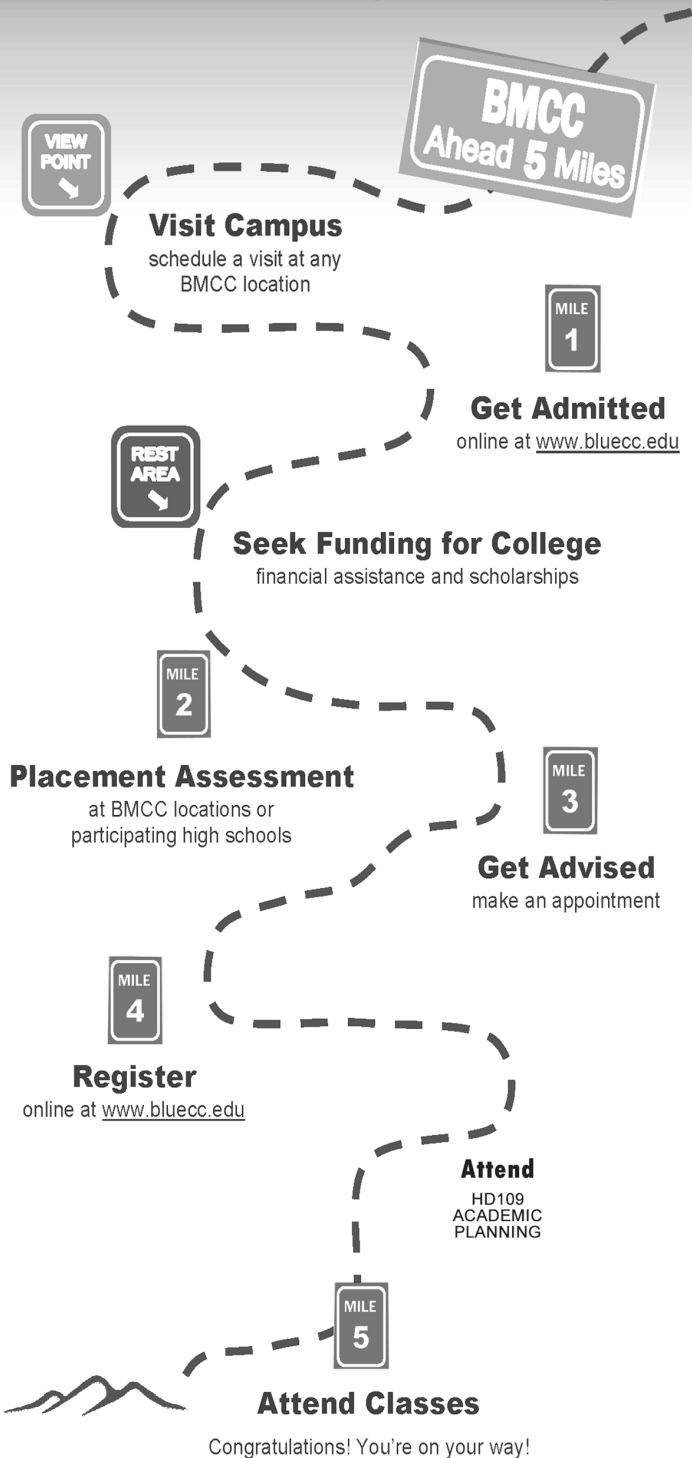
BMCC
Ahead 5 Miles

VIEW POINT

Visit Campus
schedule a visit at any BMCC location

MILE 1

Get Admitted
online at www.bluecc.edu

REST AREA

Seek Funding for College
financial assistance and scholarships

MILE 2

Placement Assessment
at BMCC locations or participating high schools

MILE 3

Get Advised
make an appointment

MILE 4

Register
online at www.bluecc.edu

Attend
HD109 ACADEMIC PLANNING

MILE 5

Attend Classes
Congratulations! You're on your way!